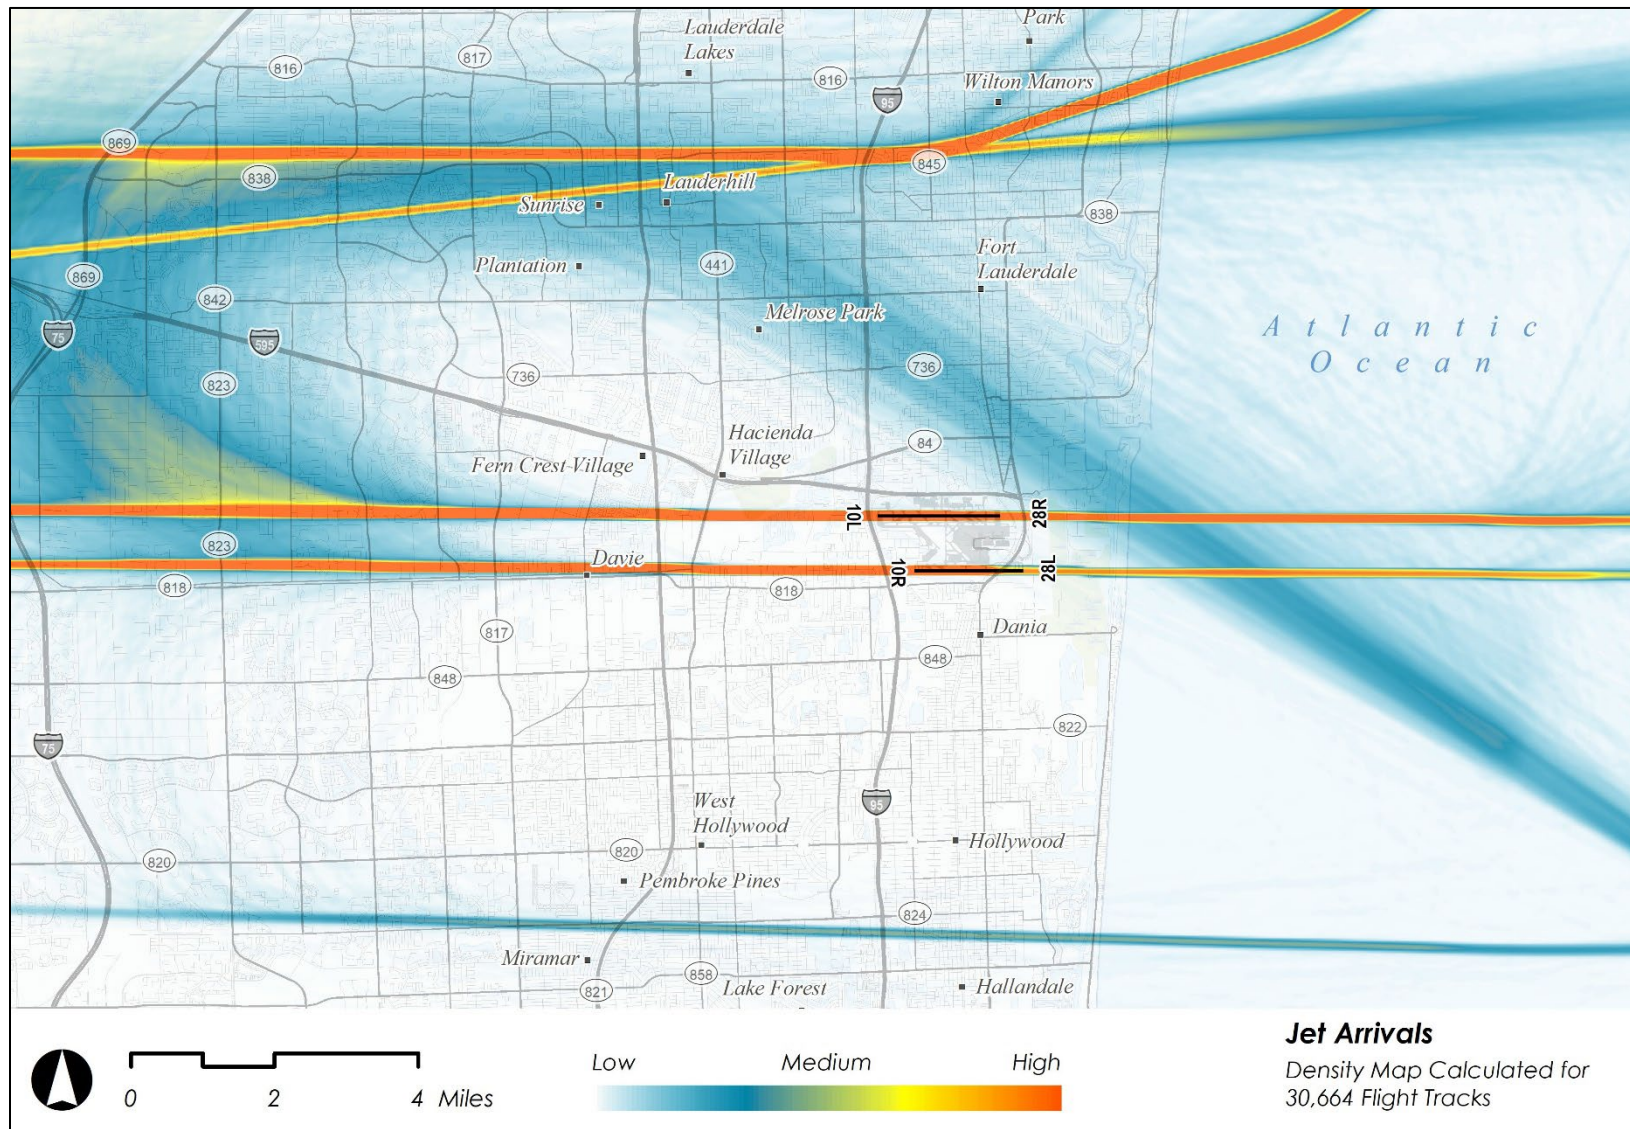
Lauderdale Lakes

Park

817

816

816

95

Wilton Manors

869

838

845

Lauderhill

Sunrise

838

Fort Lauderdale

Plantation

441

869

842

75

595

Melrose Park

Atlantic Ocean

736

736

823

Hacienda Village

84

Fern Crest Village

10L

28R

823

Davie

10R

28L

818

818

Dania

817

848

848

822

75

West Hollywood

95

Hollywood

820

820

Pembroke Pines

824

Miramar

858

Lake Forest

Hallandale

821

0

2

4 Miles

Low

Medium

High

Jet Arrivals

Density Map Calculated for 30,664 Flight Tracks